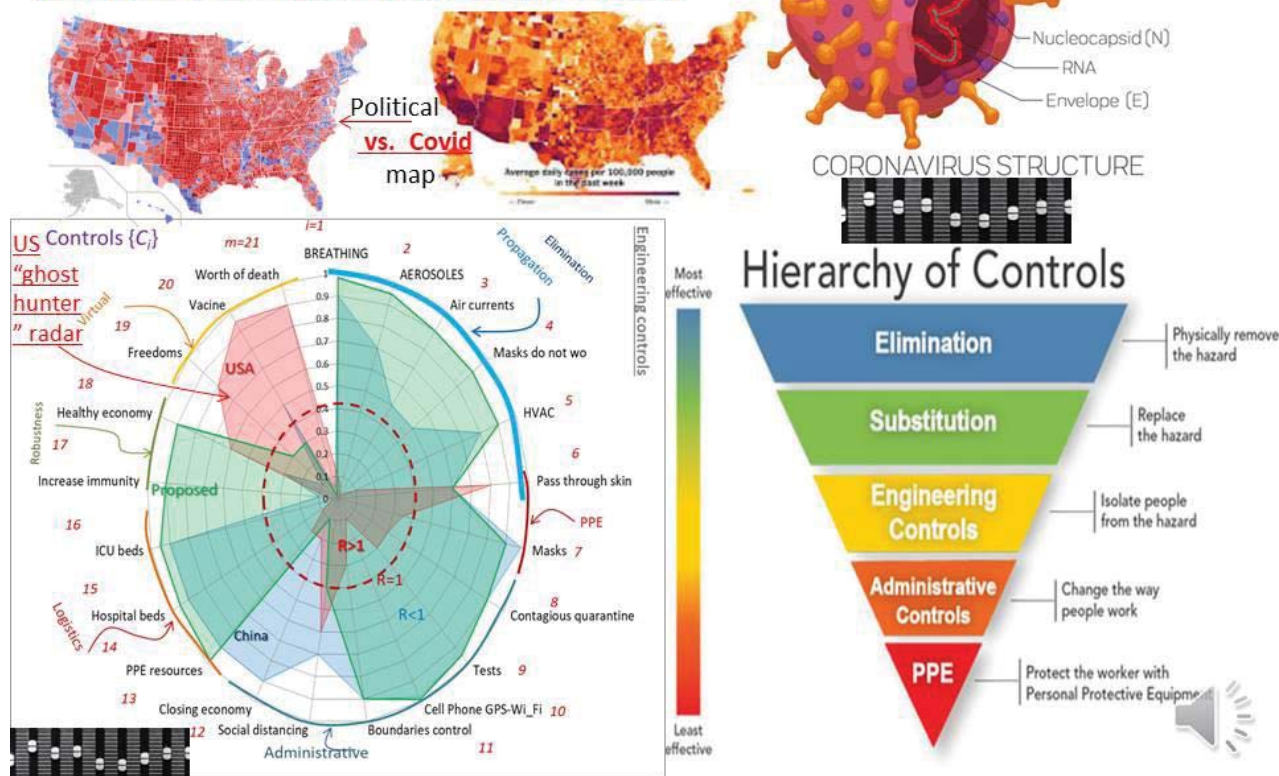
Nucleocapsid (N)
RNA
Envelope (E)

Political
vs. Covid
map

Average daily cases per 100,000 people in the past week

CORONAVIRUS STRUCTURE

US "ghost hunter" radar

Controls $\{C_i\}$

i=1
m=21
BREATHING
2
AEROSOLES
3
Air currents
4
Masks do not wo
5
HVAC
6
Pass through skin
PPE
Masks 7
8
Contagious quarantine
Tests 9
Cell Phone GPS-Wi_Fi 10
Boundaries control
11
Social distancing
12
Closing economy
13
PPE resources
14
Hospital beds
15
ICU beds
16
Increase immunity
17
Healthy economy
18
Freedoms
19
Vacine
20
Worth of death

Propagation
Elimination
Engineering controls
Administrative
Logistics
Robustness
Virtual

USA
Proposed
China
R>1
R=1
R<1

1
0.9
0.8
0.7
0.6
0.5
0.4
0.3
0.2
0.1
0

Most effective
Least effective

Hierarchy of Controls
Elimination — Physically remove the hazard
Substitution — Replace the hazard
Engineering Controls — Isolate people from the hazard
Administrative Controls — Change the way people work
PPE — Protect the worker with Personal Protective Equipme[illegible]